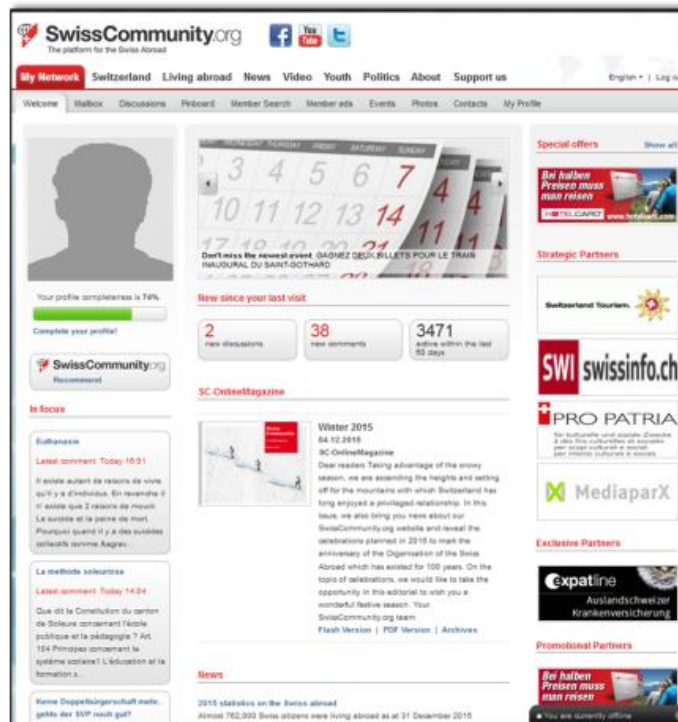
SwissCommunity.org
The platform for the Swiss Abroad

My Network Switzerland Living abroad News Video Youth Politics About Support us
English • | Log o

Welcome Mailbox Discussions Pinboard Member Search Member ads Events Photos Contacts My Profile

3 4 5 6 7
10 11 12 13 14
17 18 19 20 21
Don't miss the newest event GAGNEZ DEUX BILLETS POUR LE TRAIN INAUGURAL DU SAINT-GOTHARD

Your profile completeness is 74%.
Complete your profile!

SwissCommunity.org
Recommend

In focus

Euthanasie
Latest comment: Today 16:51
Il existe autant de raisons de vivre qu'il y a d'individus. En revanche il n'existe que 2 raisons de mourir. Le suicide et la peine de mort. Pourquoi quand il y a des suicides collectifs comme Aagrau...

La methode soleuroise
Latest comment: Today 14:54
Que dit la Constitution du canton de Soleure concernant l'école publique et la pédagogie ? Art. 104 Principes concernant le système scolaire1 L'éducation et la formation s...

Keine Doppelbürgerschaft mehr... gehts der SVP noch gut?

New since your last visit
2 new discussions
38 new comments
3471 active within the last 60 days

SC-OnlineMagazine

Winter 2015
04.12.2015
SC-OnlineMagazine
Dear readers Taking advantage of the snowy season, we are ascending the heights and setting off for the mountains with which Switzerland has long enjoyed a privileged relationship. In this issue, we also bring you news about our SwissCommunity.org website and reveal the celebrations planned in 2016 to mark the anniversary of the Organisation of the Swiss Abroad which has existed for 100 years. On the topic of celebrations, we would like to take the opportunity in this editorial to wish you a wonderful festive season. Your SwissCommunity.org team
Flash Version | PDF Version | Archives

News
2015 statistics on the Swiss abroad
Almost 762,000 Swiss citizens were living abroad as at 31 December 2015

Special offers
Show all
Bei halben Preisen muss man reisen
HOTELCARD www.hotelcard.com

Strategic Partners
Switzerland Tourism.
SWI swissinfo.ch
PRO PATRIA
MediaparX

Exclusive Partners
expatline
Auslandschweizer Krankenversicherung

Promotional Partners
Bei halben Preisen muss man reisen

You are currently offline